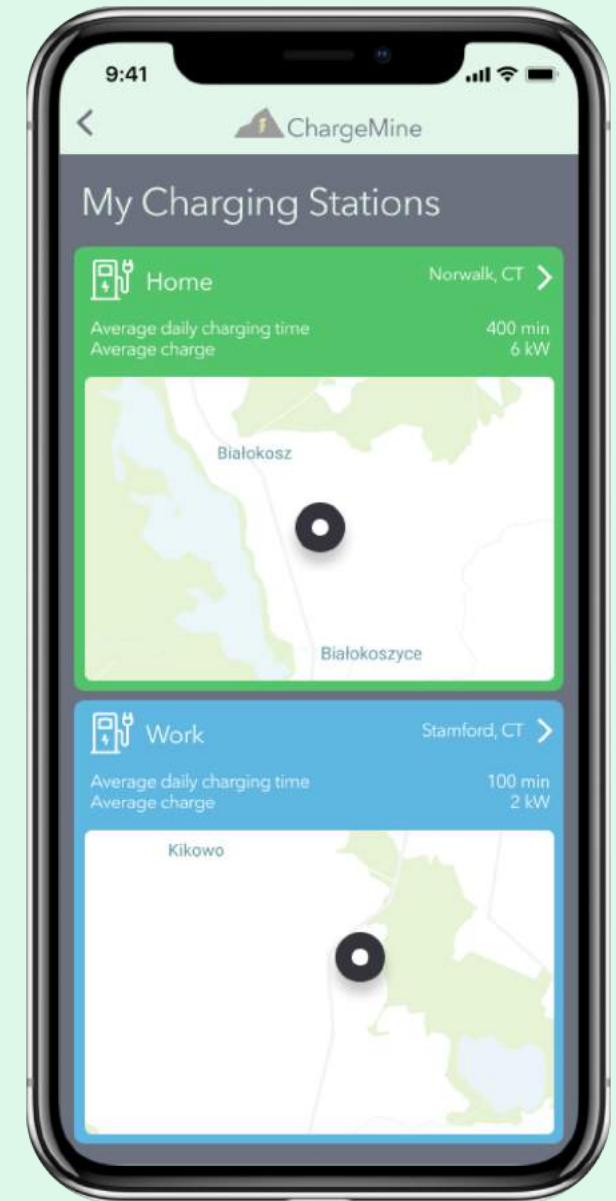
9:41

<

ChargeMine

My Charging Stations

Home

Norwalk, CT >

Average daily charging time
Average charge

400 min
6 kW

Białokosz

Białokoszyce

Work

Stamford, CT >

Average daily charging time
Average charge

100 min
2 kW

Kikowo